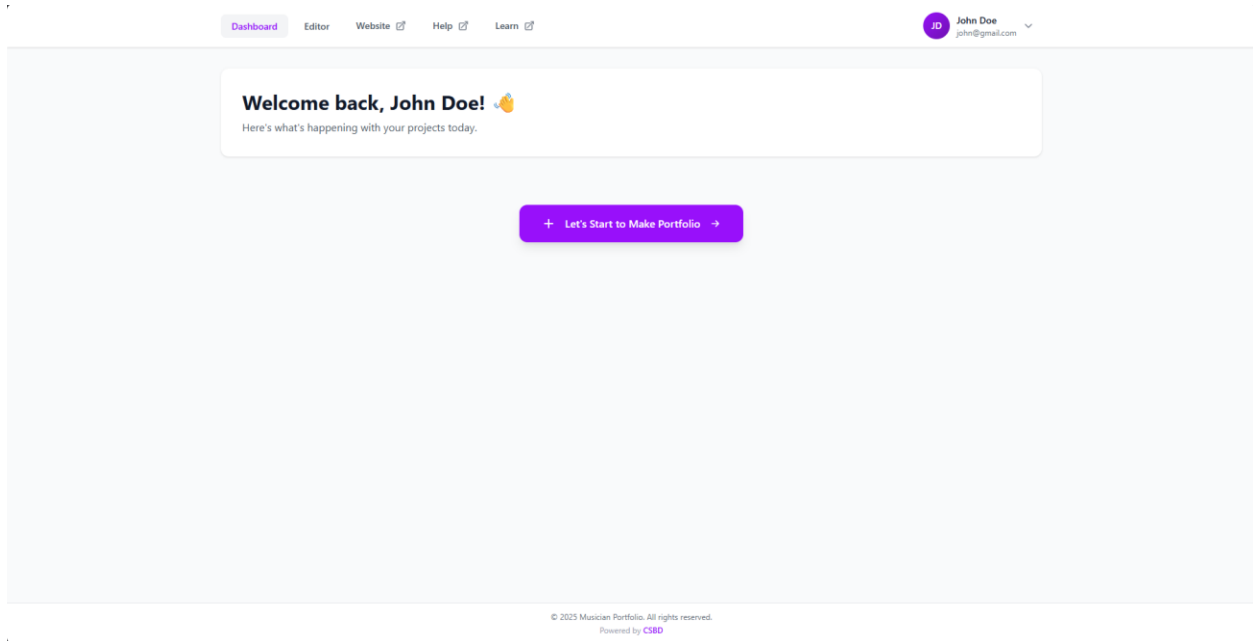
Dashboard Editor Website Help Learn

JD John Doe
john@gmail.com

Welcome back, John Doe! 👋
Here's what's happening with your projects today.

+ Let's Start to Make Portfolio →

© 2025 Musician Portfolio. All rights reserved.
Powered by CSBD